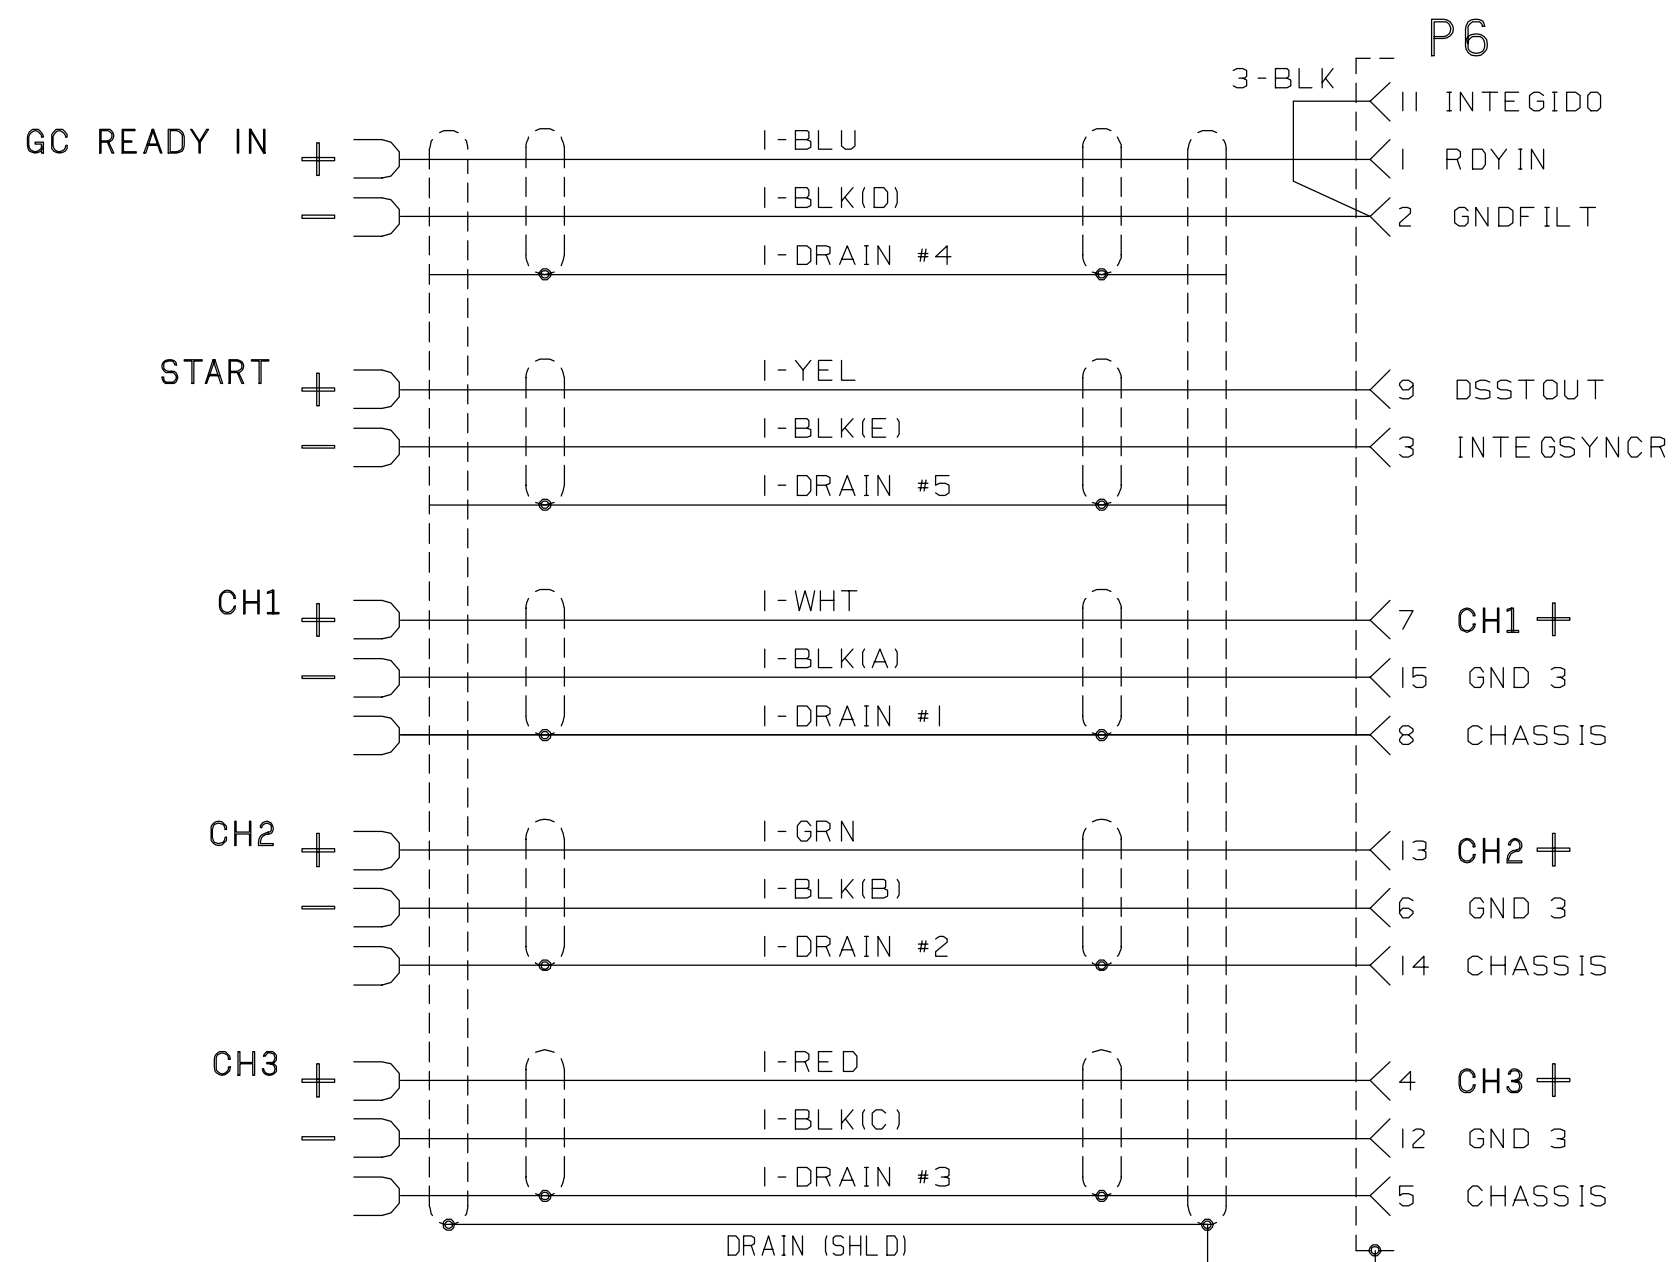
P6

3-BLK

GC READY IN + − 1-BLU 1-BLK(D) 1-DRAIN #4 11 INTEGIDO 1 RDYIN 2 GNDFILT

START + − 1-YEL 1-BLK(E) 1-DRAIN #5 9 DSSTOUT 3 INTEGSYNCR

CH1 + − 1-WHT 1-BLK(A) 1-DRAIN #1 7 CH1 + 15 GND 3 8 CHASSIS

CH2 + − 1-GRN 1-BLK(B) 1-DRAIN #2 13 CH2 + 6 GND 3 14 CHASSIS

CH3 + − 1-RED 1-BLK(C) 1-DRAIN #3 4 CH3 + 12 GND 3 5 CHASSIS

DRAIN (SHLD)